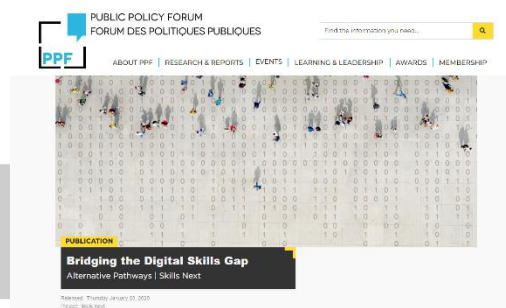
PPF

PUBLIC POLICY FORUM
FORUM DES POLITIQUES PUBLIQUES

Find the information you need...

ABOUT PPF | RESEARCH & REPORTS | EVENTS | LEARNING & LEADERSHIP | AWARDS | MEMBERSHIP

PUBLICATION

Bridging the Digital Skills Gap

Alternative Pathways | Skills Next

Released: Thursday January 30, 2020
Project: Skills Next